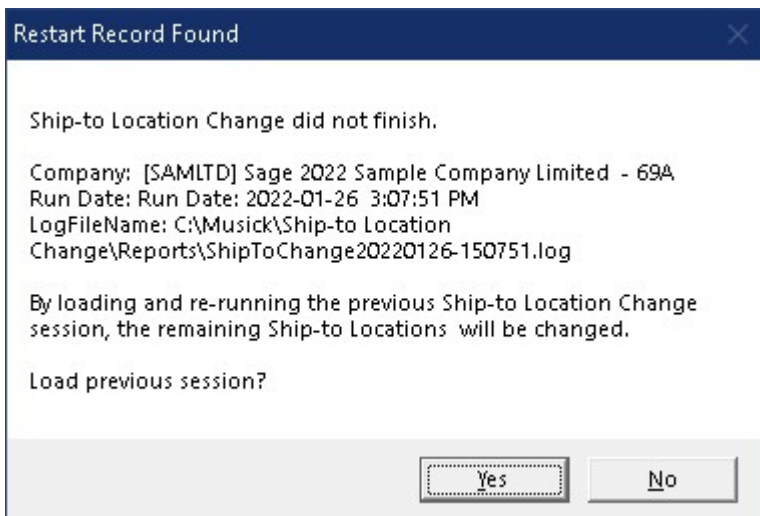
Restart Record Found

Ship-to Location Change did not finish.

Company: [SAMLTD] Sage 2022 Sample Company Limited - 69A
Run Date: Run Date: 2022-01-26 3:07:51 PM
LogFileName: C:\Musick\Ship-to Location Change\Reports\ShipToChange20220126-150751.log

By loading and re-running the previous Ship-to Location Change session, the remaining Ship-to Locations will be changed.

Load previous session?

Yes

No